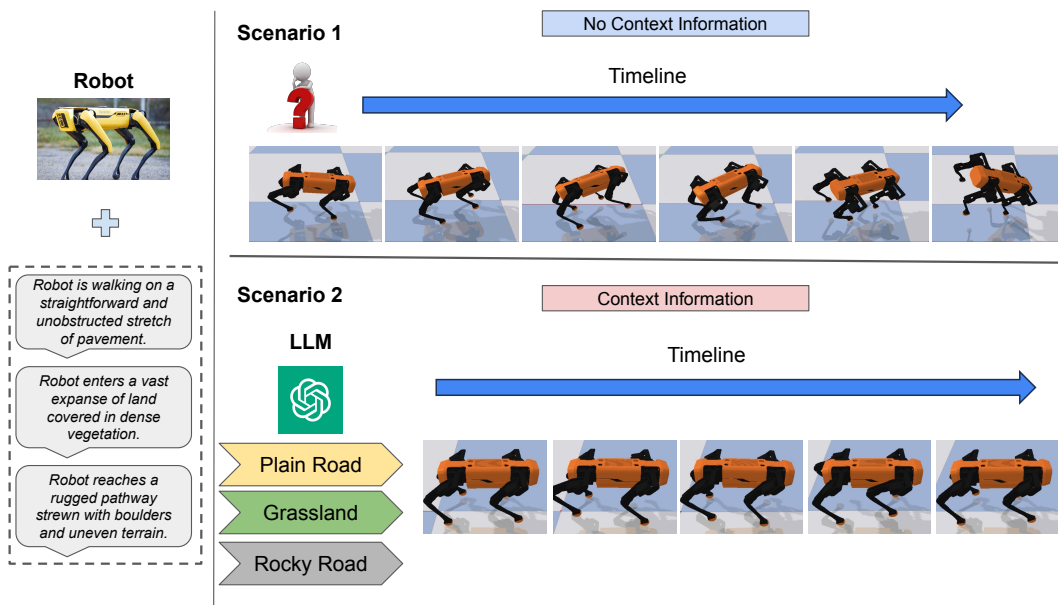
Robot

Robot is walking on a straightforward and unobstructed stretch of pavement.

Robot enters a vast expanse of land covered in dense vegetation.

Robot reaches a rugged pathway strewn with boulders and uneven terrain.

Scenario 1

No Context Information

Timeline

Scenario 2

Context Information

LLM

Timeline

Plain Road

Grassland

Rocky Road